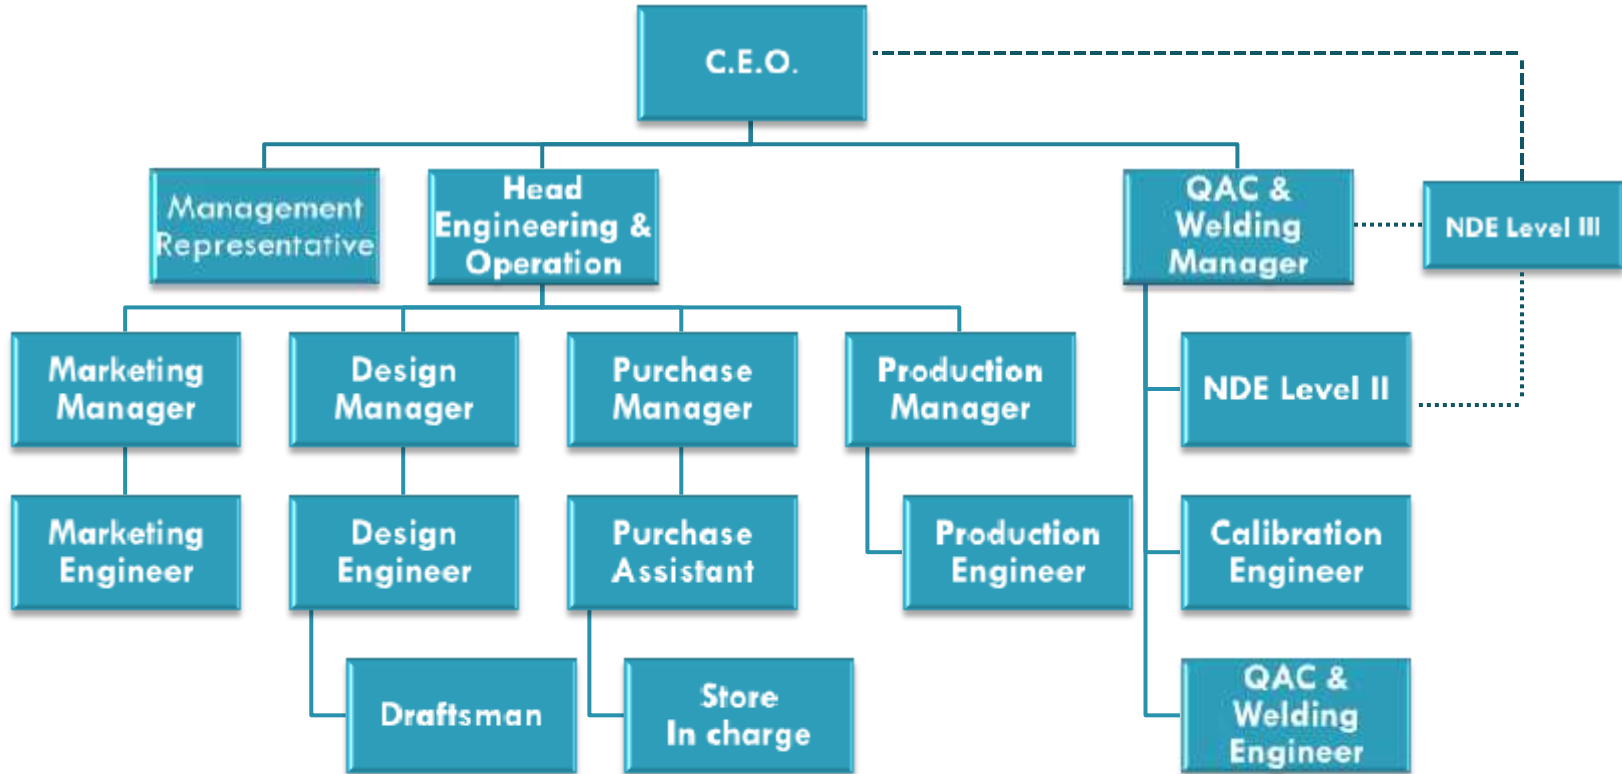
C.E.O.

Management Representative

Head Engineering & Operation

QAC & Welding Manager

NDE Level III

Marketing Manager

Design Manager

Purchase Manager

Production Manager

NDE Level II

Marketing Engineer

Design Engineer

Purchase Assistant

Production Engineer

Calibration Engineer

Draftsman

Store In charge

QAC & Welding Engineer